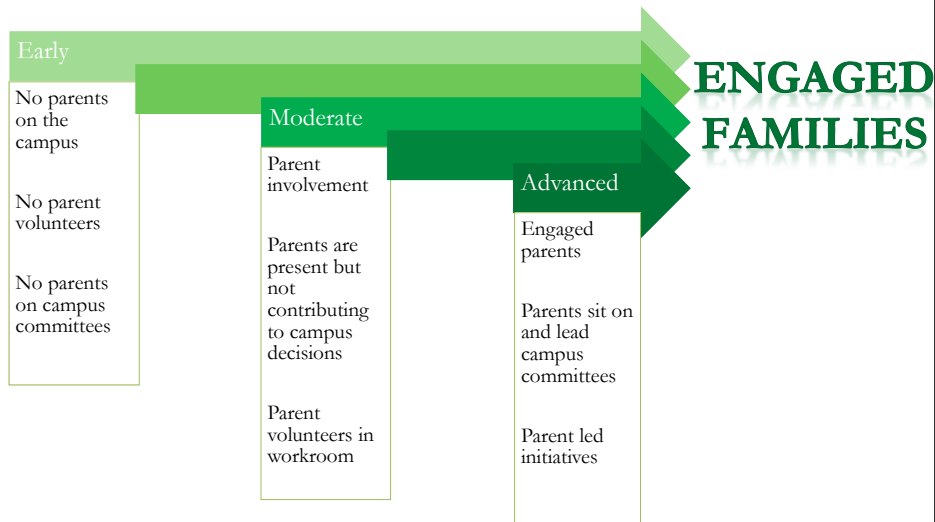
Early

No parents on the campus

No parent volunteers

No parents on campus committees

Moderate

Parent involvement

Parents are present but not contributing to campus decisions

Parent volunteers in workroom

Advanced

Engaged parents

Parents sit on and lead campus committees

Parent led initiatives

ENGAGED FAMILIES